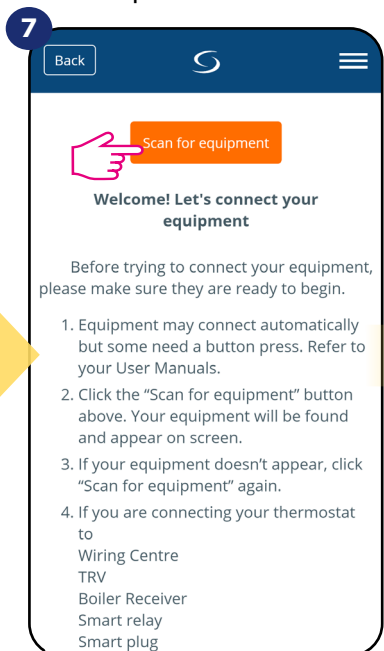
7

Back

Scan for equipment

Welcome! Let's connect your equipment

Before trying to connect your equipment, please make sure they are ready to begin.

1. Equipment may connect automatically but some need a button press. Refer to your User Manuals.
2. Click the “Scan for equipment” button above. Your equipment will be found and appear on screen.
3. If your equipment doesn't appear, click “Scan for equipment” again.
4. If you are connecting your thermostat to
Wiring Centre
TRV
Boiler Receiver
Smart relay
Smart plug